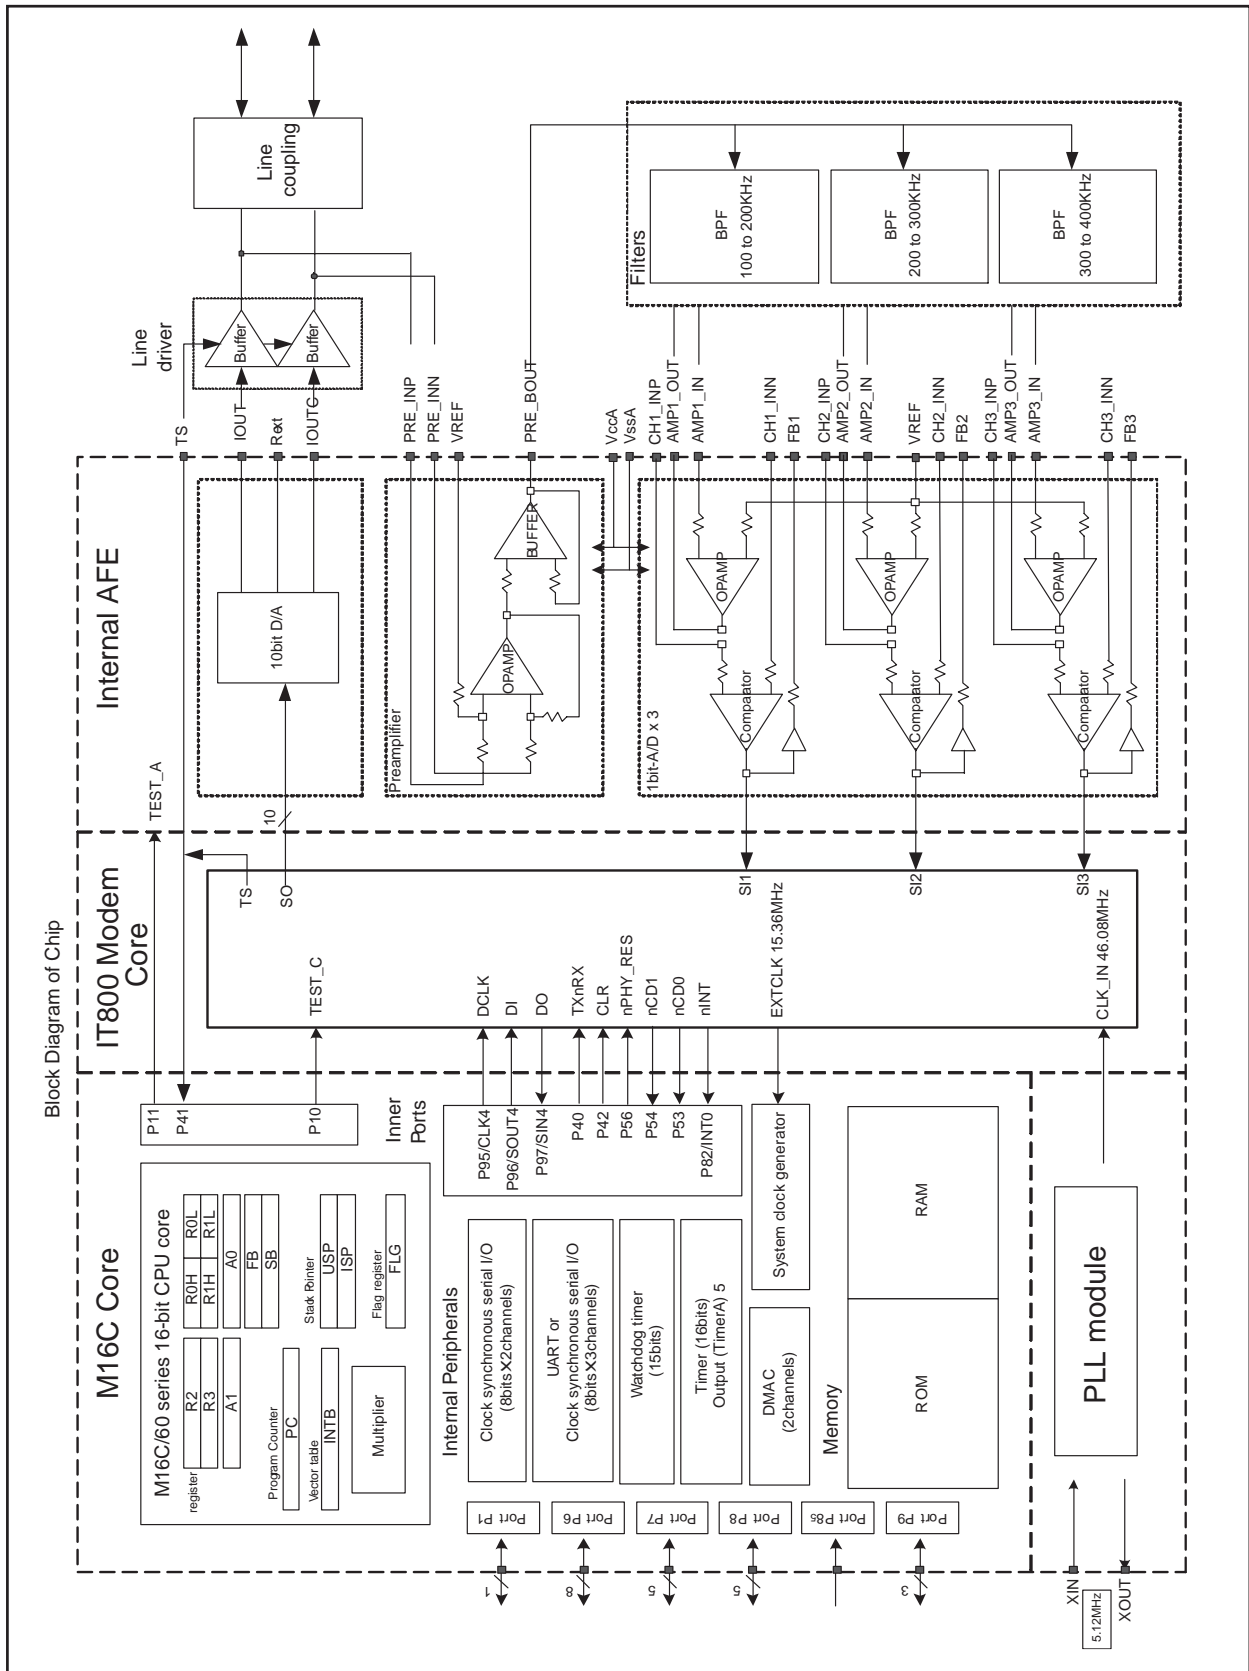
Block Diagram of Chip

M16C Core

M16C/60 series 16-bit CPU core

register

| R2 | R0H | R0L |
|---|---|---|
| R3 | R1H | R1L |
| A1 | A0 | |
| | FB | |
| | SB | |

Program Counter
PC

Vector table
INTB

Stack Pointer
USP
ISP

Flag register
FLG

Multiplier

P11
P41
P10

Inner Ports

P95/CLK4
P96/SOUT4
P97/SIN4
P40
P42
P56
P54
P53
P82/INT0

Internal Peripherals

Clock synchronous serial I/O (8bits X2channels)

UART or Clock synchronous serial I/O (8bits X3channels)

Watchdog timer (15bits)

Timer (16bits) Output (TimerA) 5

System clock generator

DMAC (2channels)

Memory

ROM

RAM

Port P1
Port P6
Port P7
Port P8
Port P8₅
Port P9

1
8
5
5
3

PLL module

XIN
5.12MHz
XOUT

IT800 Modem Core

TS
SO
TEST_C
DCLK
DI
DO
TXnRX
CLR
nPHY_RES
nCD1
nCD0
nINT
EXTCLK 15.36MHz
SI1
SI2
SI3
CLK_IN 46.08MHz

10
TEST_A

Internal AFE

10bit D/A

Preamplifier
OPAMP
BUFFER

1bit-A/D x 3
OPAMP
Comparator
OPAMP
Comparator
OPAMP
Comparator

TS
IOUT
Rext
IOUTC
PRE_INP
PRE_INN
VREF
PRE_BOUT
VccA
VssA
CH1_INP
AMP1_OUT
AMP1_IN
CH1_INN
FB1
CH2_INP
AMP2_OUT
AMP2_IN
VREF
CH2_INN
FB2
CH3_INP
AMP3_OUT
AMP3_IN
CH3_INN
FB3

Line driver
Buffer
Buffer

Line coupling

Filters
BPF 100 to 200KHz
BPF 200 to 300KHz
BPF 300 to 400KHz